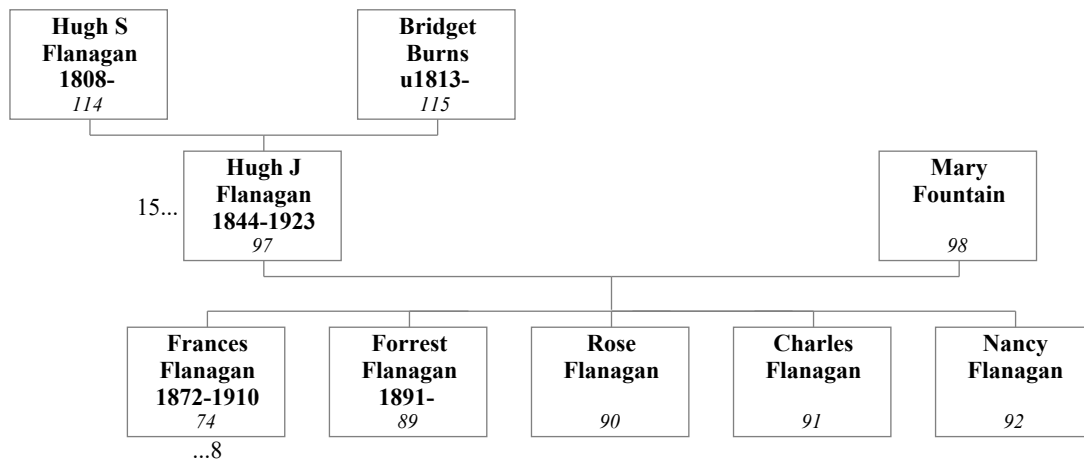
Hugh S Flanagan 1808-
114

Bridget Burns u1813-
115

15...

Hugh J Flanagan 1844-1923
97

Mary Fountain
98

Frances Flanagan 1872-1910
74
...8

Forrest Flanagan 1891-
89

Rose Flanagan
90

Charles Flanagan
91

Nancy Flanagan
92